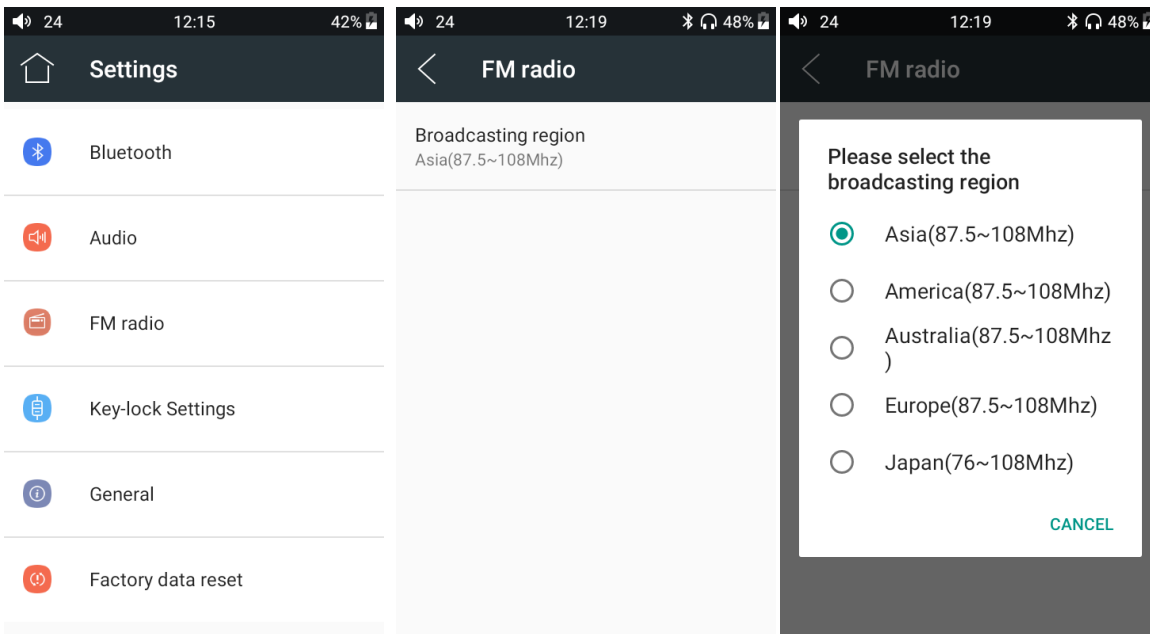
24 12:15 42%

Settings

Bluetooth

Audio

FM radio

Key-lock Settings

General

Factory data reset

24 12:19 48%

FM radio

Broadcasting region
Asia(87.5~108Mhz)

24 12:19 48%

FM radio

Please select the broadcasting region

Asia(87.5~108Mhz)

America(87.5~108Mhz)

Australia(87.5~108Mhz)

Europe(87.5~108Mhz)

Japan(76~108Mhz)

CANCEL